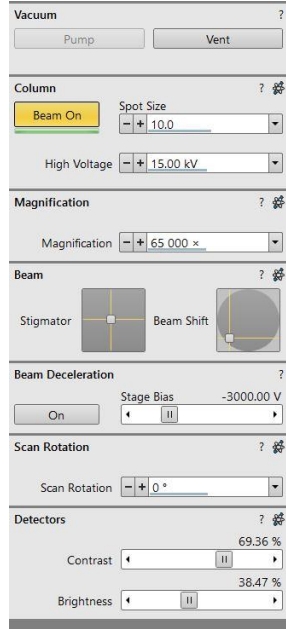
Vacuum ?

Pump Vent

Column ?

Beam On

Spot Size

− + 10.0

High Voltage − + 15.00 kV

Magnification ?

Magnification − + 65 000 ×

Beam ?

Stigmator

Beam Shift

Beam Deceleration ?

Stage Bias -3000.00 V

On

Scan Rotation ?

Scan Rotation − + 0 °

Detectors ?

69.36 %

Contrast

38.47 %

Brightness